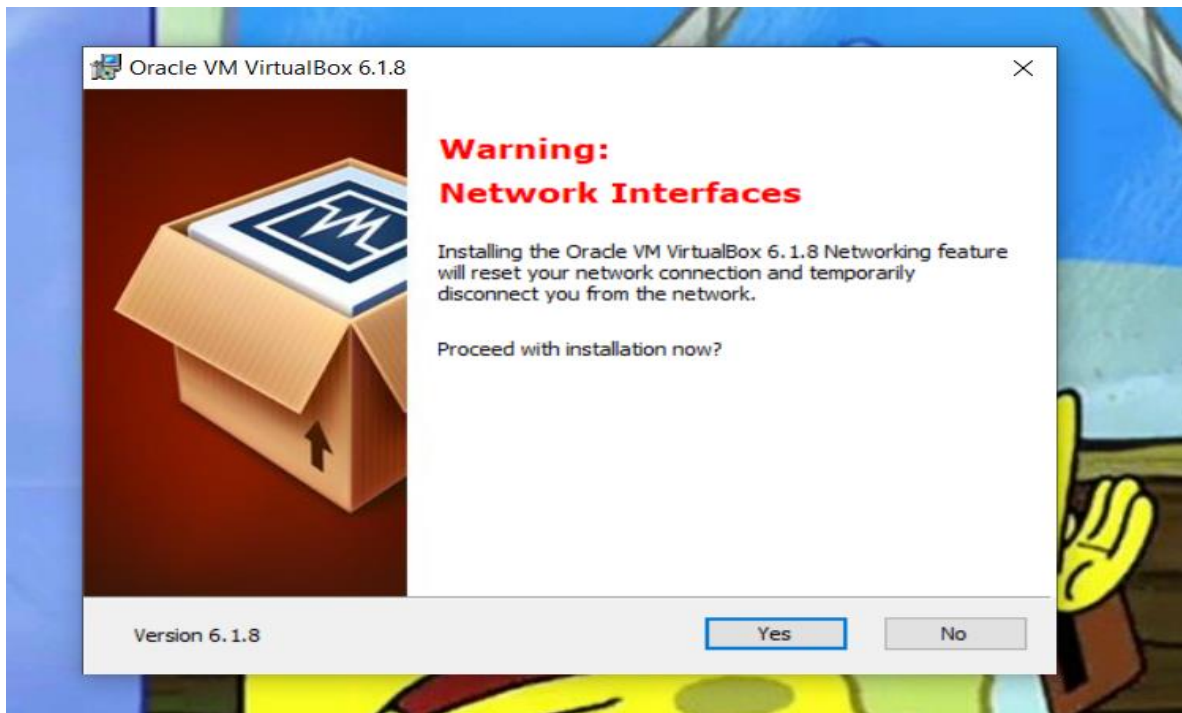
Oracle VM VirtualBox 6.1.8

×

Warning:
Network Interfaces

Installing the Oracle VM VirtualBox 6.1.8 Networking feature will reset your network connection and temporarily disconnect you from the network.

Proceed with installation now?

Version 6.1.8

Yes

No